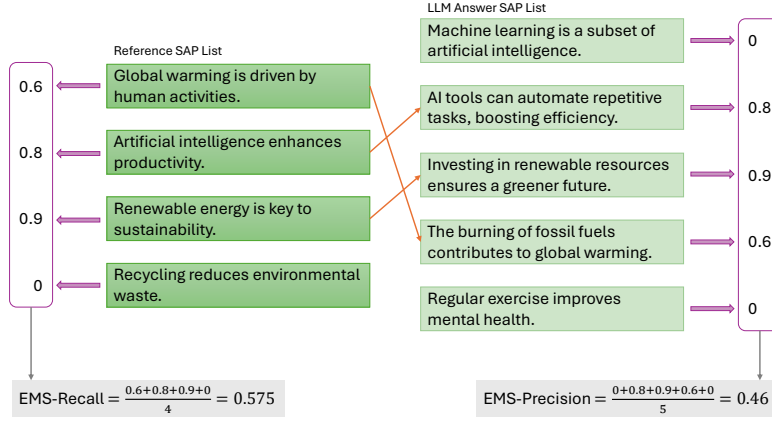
Reference SAP List

0.6
0.8
0.9
0

Global warming is driven by human activities.

Artificial intelligence enhances productivity.

Renewable energy is key to sustainability.

Recycling reduces environmental waste.

LLM Answer SAP List

Machine learning is a subset of artificial intelligence.

AI tools can automate repetitive tasks, boosting efficiency.

Investing in renewable resources ensures a greener future.

The burning of fossil fuels contributes to global warming.

Regular exercise improves mental health.

0
0.8
0.9
0.6
0

EMS-Recall $= \frac{0.6+0.8+0.9+0}{4} = 0.575$

EMS-Precision $= \frac{0+0.8+0.9+0.6+0}{5} = 0.46$